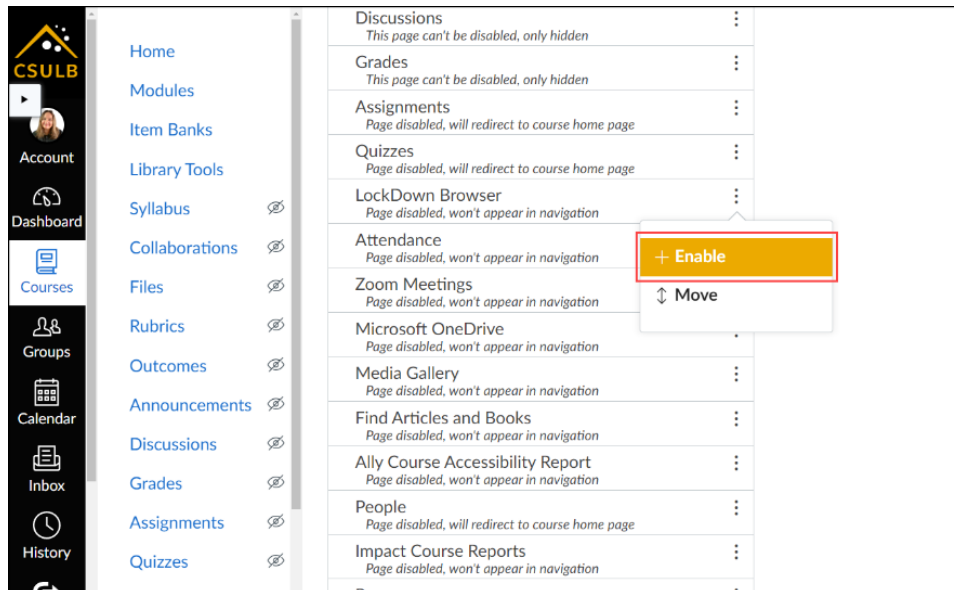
CSULB

Account

Dashboard

Courses

Groups

Calendar

Inbox

History

Home

Modules

Item Banks

Library Tools

Syllabus

Collaborations

Files

Rubrics

Outcomes

Announcements

Discussions

Grades

Assignments

Quizzes

Discussions
This page can't be disabled, only hidden

Grades
This page can't be disabled, only hidden

Assignments
Page disabled, will redirect to course home page

Quizzes
Page disabled, will redirect to course home page

LockDown Browser
Page disabled, won't appear in navigation

Attendance
Page disabled, won't appear in navigation

Zoom Meetings
Page disabled, won't appear in navigation

Microsoft OneDrive
Page disabled, won't appear in navigation

Media Gallery
Page disabled, won't appear in navigation

Find Articles and Books
Page disabled, won't appear in navigation

Ally Course Accessibility Report
Page disabled, won't appear in navigation

People
Page disabled, will redirect to course home page

Impact Course Reports
Page disabled, won't appear in navigation

+ Enable

Move